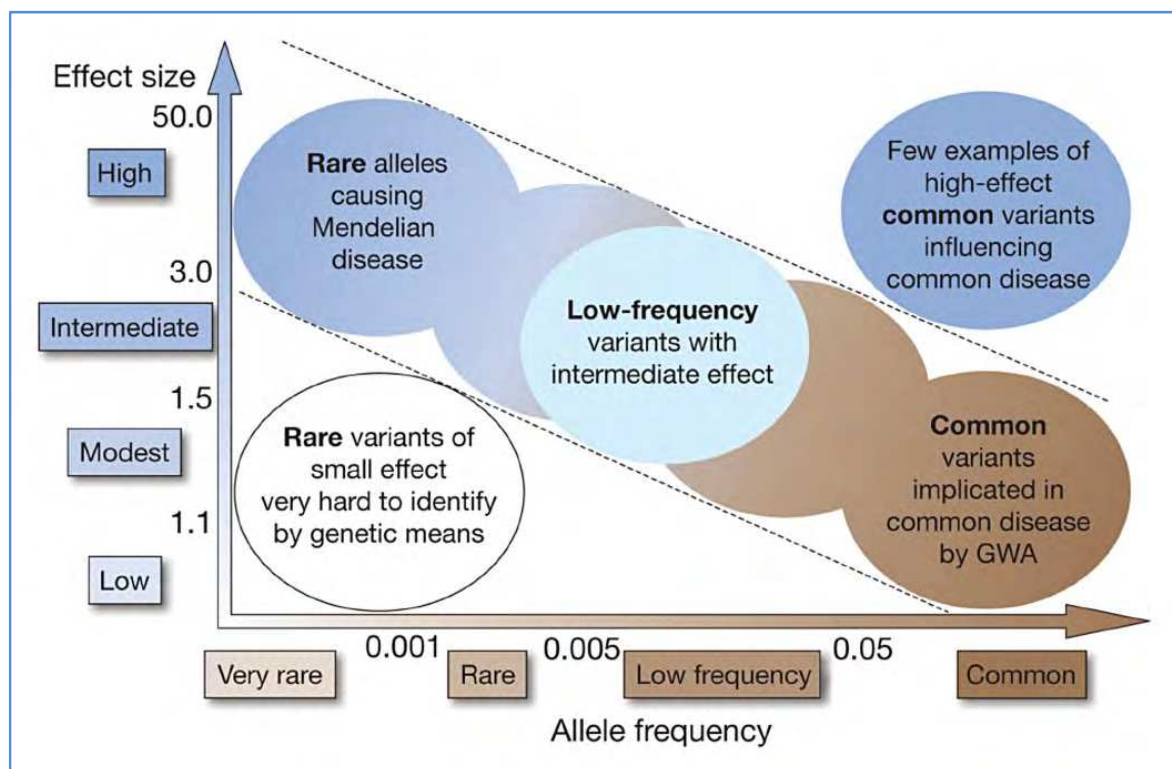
Effect size

50.0

High

3.0

Intermediate

1.5

Modest

1.1

Low

**Rare** alleles causing Mendelian disease

Few examples of high-effect **common** variants influencing common disease

**Low-frequency** variants with intermediate effect

**Rare** variants of small effect very hard to identify by genetic means

**Common** variants implicated in common disease by GWA

0.001

0.005

0.05

Very rare

Rare

Low frequency

Common

Allele frequency